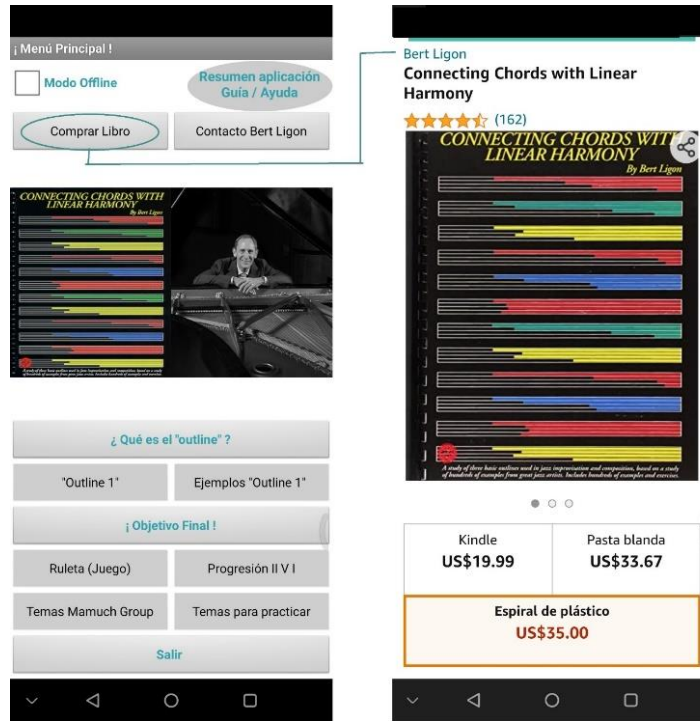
¡ Menú Principal !

Modo Offline

Resumen aplicación Guía / Ayuda

Comprar Libro

Contacto Bert Ligon

CONNECTING CHORDS WITH LINEAR HARMONY

By Bert Ligon

¿ Qué es el "outline" ?

"Outline 1"

Ejemplos "Outline 1"

¡ Objetivo Final !

Ruleta (Juego)

Progresión II V I

Temas Mamuch Group

Temas para practicar

Salir

Bert Ligon

Connecting Chords with Linear Harmony

(162)

CONNECTING CHORDS WITH LINEAR HARMONY

By Bert Ligon

A study of three basic outlines used in jazz improvisation and composition, based on a study of hundreds of examples from great jazz artists. Includes hundreds of examples and exercises.

Kindle
US$19.99

Pasta blanda
US$33.67

Espiral de plástico
US$35.00